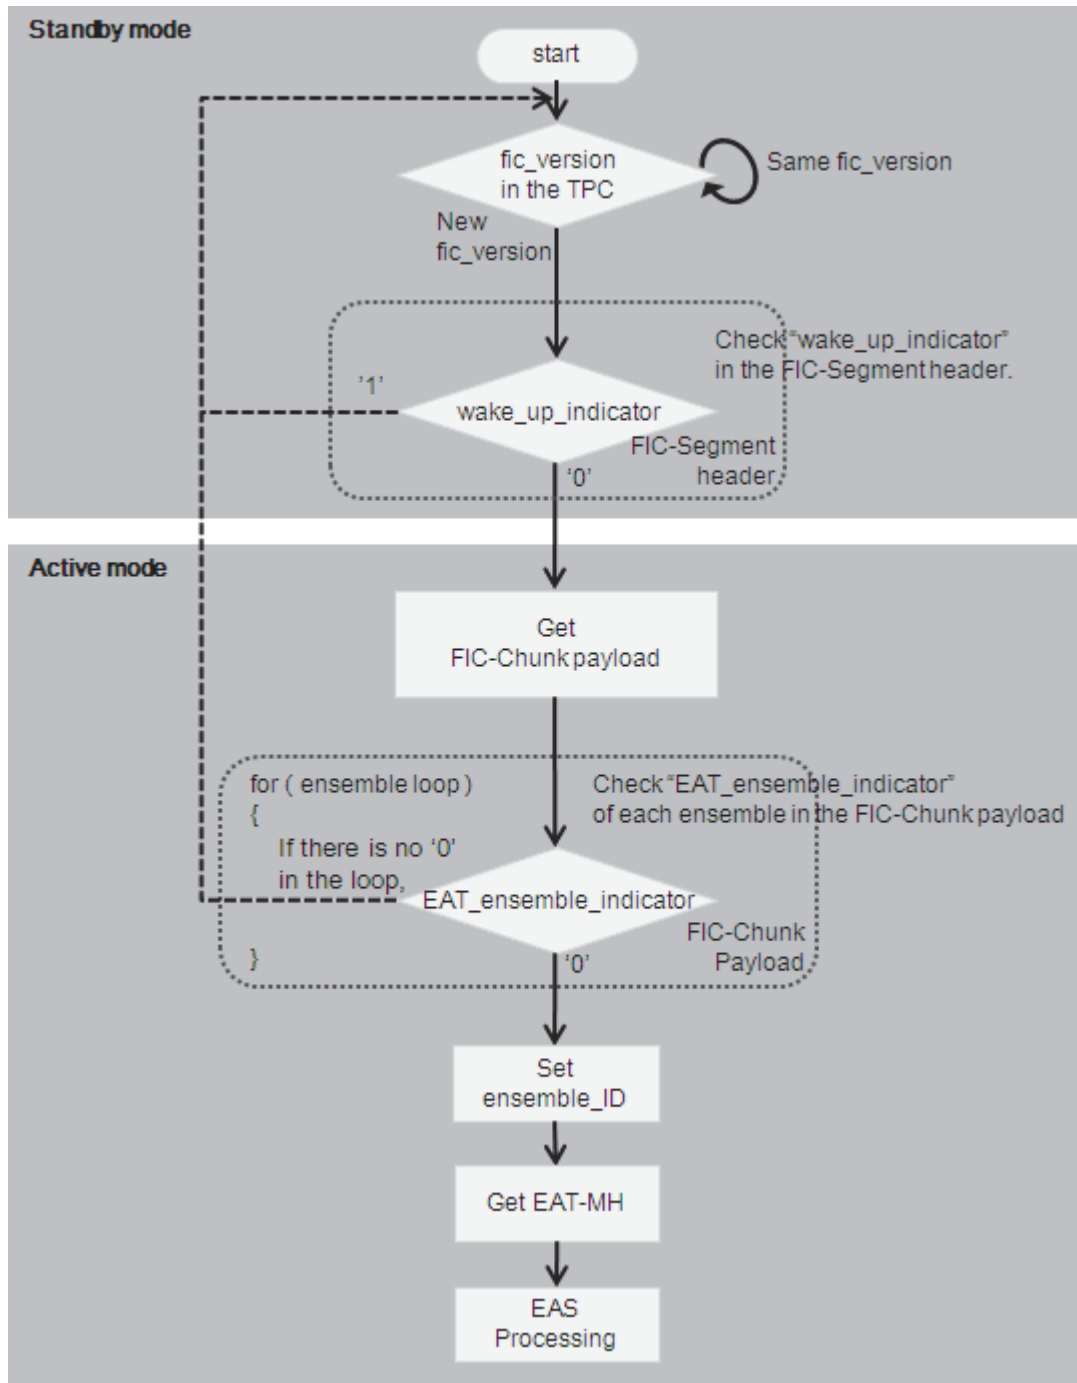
Standby mode

start

fic_version in the TPC

Same fic_version

New fic_version

Check "wake_up_indicator" in the FIC-Segment header.

'1'

wake_up_indicator

FIC-Segment header

'0'

Active mode

Get FIC-Chunk payload

for ( ensemble loop )
{
If there is no '0' in the loop,
}

Check "EAT_ensemble_indicator" of each ensemble in the FIC-Chunk payload

EAT_ensemble_indicator

FIC-Chunk Payload

'0'

Set ensemble_ID

Get EAT-MH

EAS Processing